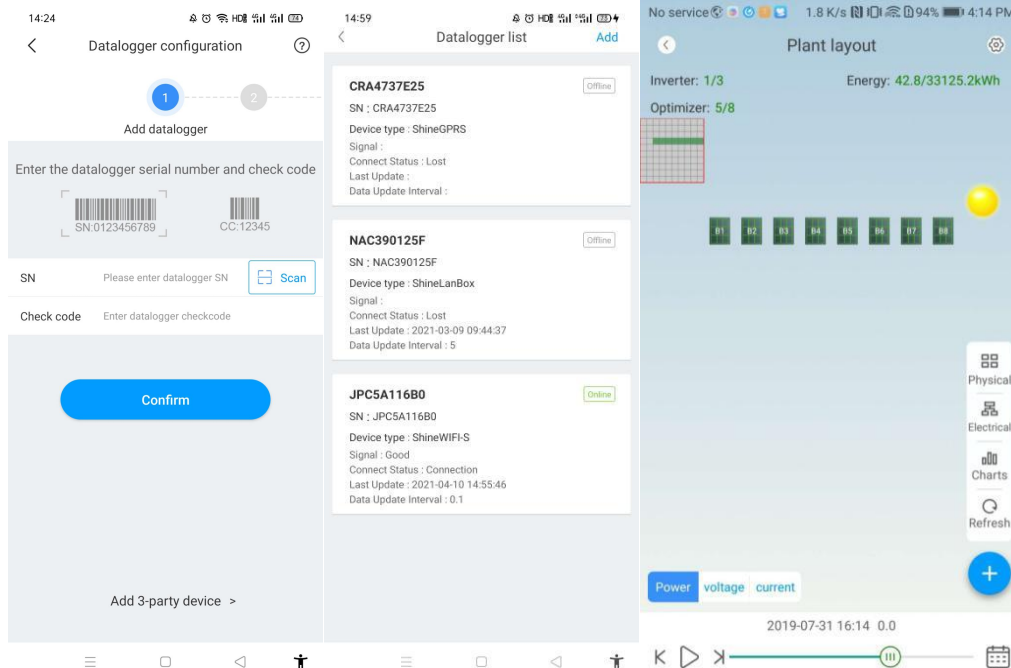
14:24

Datalogger configuration

1 2

Add datalogger

Enter the datalogger serial number and check code

SN:0123456789

CC:12345

SN Please enter datalogger SN Scan

Check code Enter datalogger checkcode

Confirm

Add 3-party device >

14:59

Datalogger list Add

CRA4737E25 Offline
SN : CRA4737E25
Device type : ShineGPRS
Signal :
Connect Status : Lost
Last Update :
Data Update Interval :

NAC390125F Offline
SN : NAC390125F
Device type : ShineLanBox
Signal :
Connect Status : Lost
Last Update : 2021-03-09 09:44:37
Data Update Interval : 5

JPC5A116B0 Online
SN : JPC5A116B0
Device type : ShineWIFI-S
Signal : Good
Connect Status : Connection
Last Update : 2021-04-10 14:55:46
Data Update Interval : 0.1

No service 1.8 K/s 94% 4:14 PM

Plant layout

Inverter: 1/3 Energy: 42.8/33125.2kWh

Optimizer: 5/8

B1 B2 B3 B4 B5 B6 B7 B8

Physical

Electrical

Charts

Refresh

Power voltage current

2019-07-31 16:14 0.0